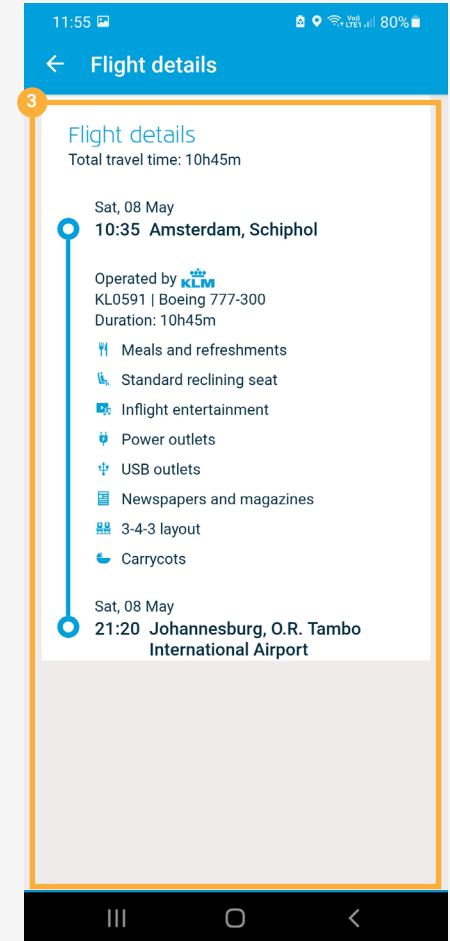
11:55 80%

← Flight details

3

Flight details
Total travel time: 10h45m

Sat, 08 May
10:35 Amsterdam, Schiphol

Operated by KLM
KL0591 | Boeing 777-300
Duration: 10h45m

Meals and refreshments

Standard reclining seat

Inflight entertainment

Power outlets

USB outlets

Newspapers and magazines

3-4-3 layout

Carrycots

Sat, 08 May
21:20 Johannesburg, O.R. Tambo International Airport